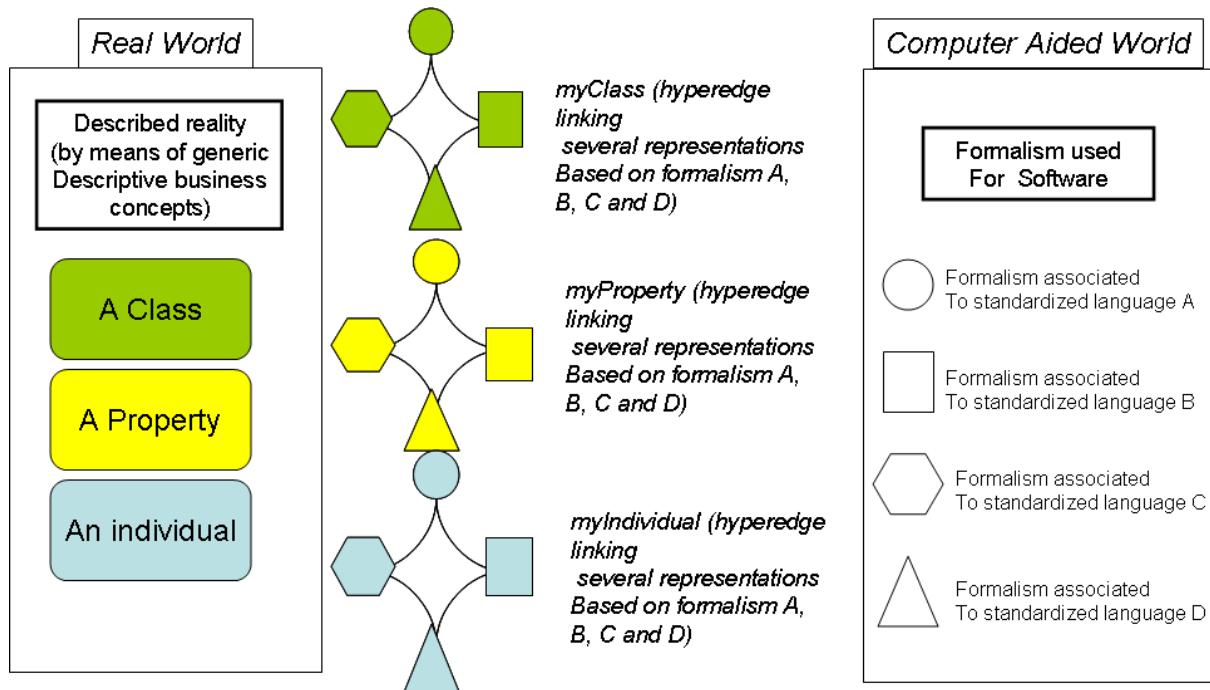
Real World

Described reality (by means of generic Descriptive business concepts)

A Class

A Property

An individual

myClass (hyperedge linking several representations Based on formalism A, B, C and D)

myProperty (hyperedge linking several representations Based on formalism A, B, C and D)

myIndividual (hyperedge linking several representations Based on formalism A, B, C and D)

Computer Aided World

Formalism used For Software

Formalism associated To standardized language A

Formalism associated To standardized language B

Formalism associated To standardized language C

Formalism associated To standardized language D